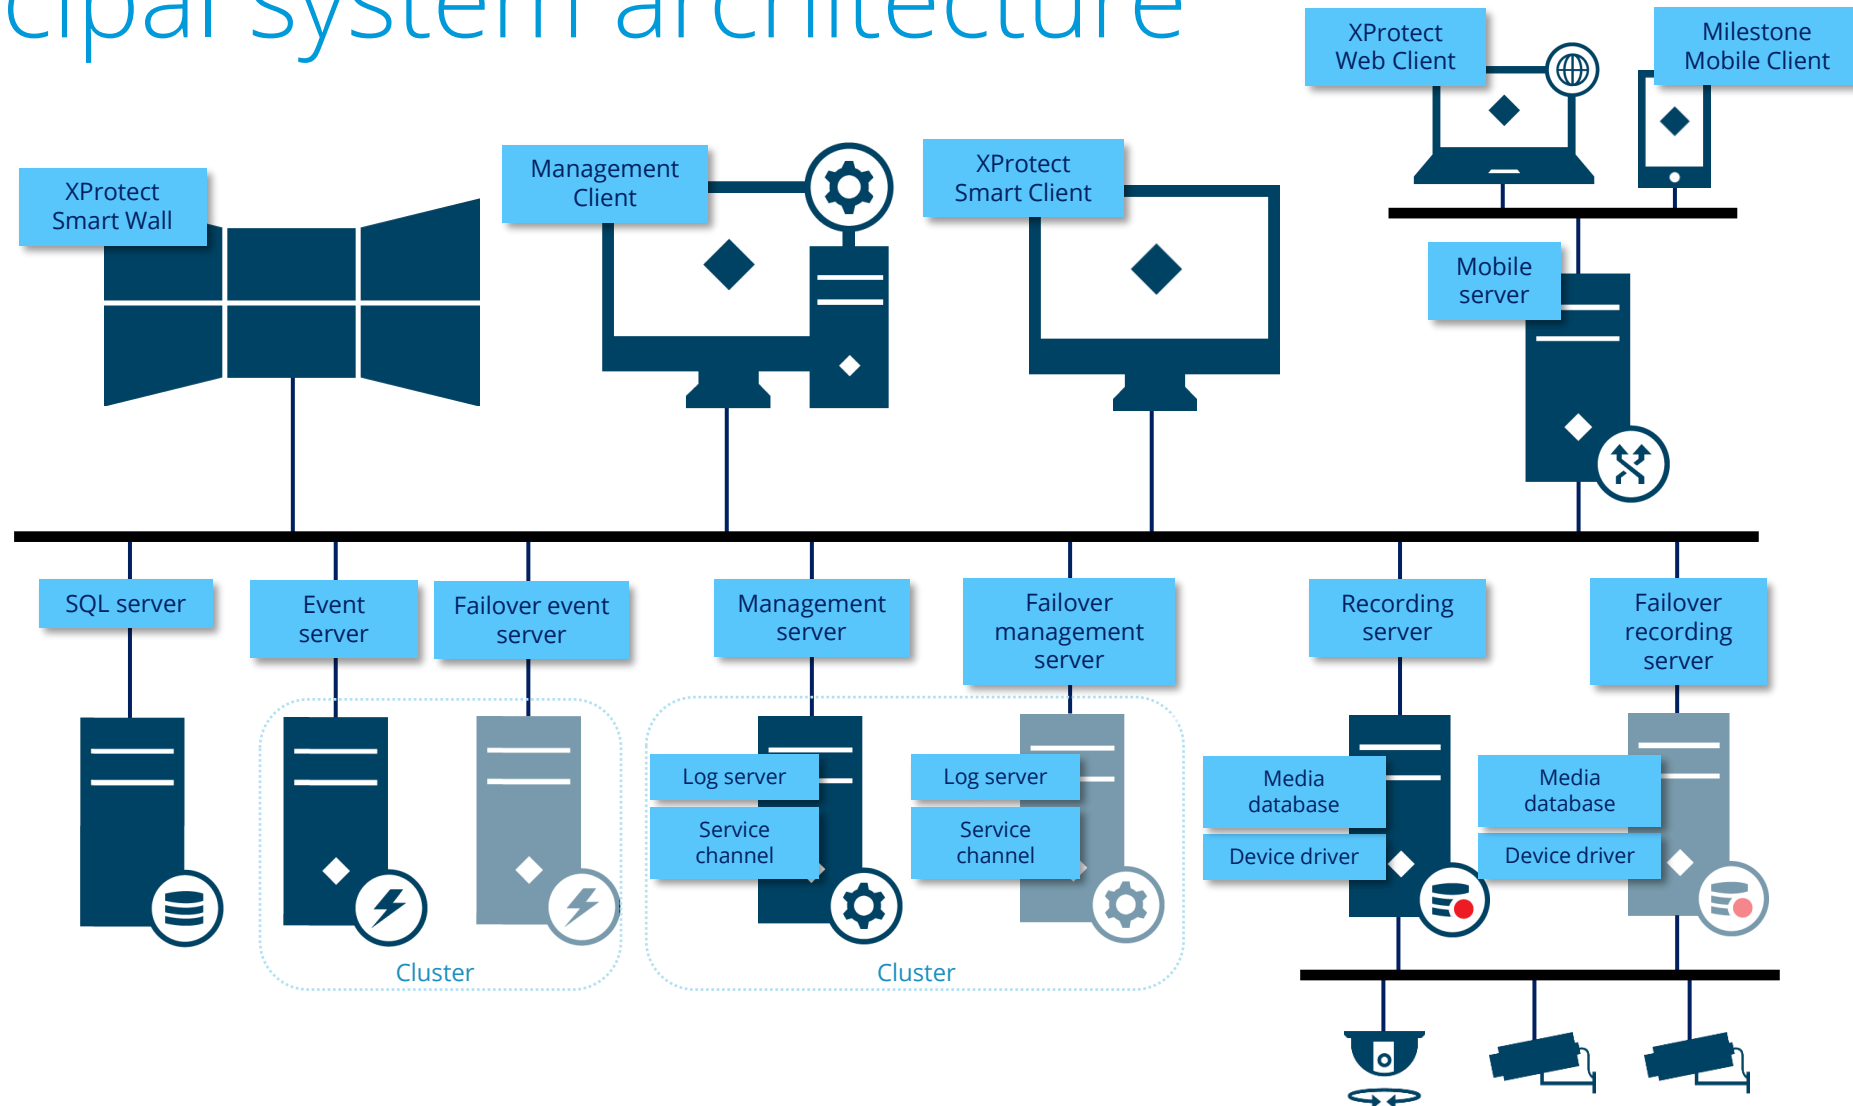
cipal system architecture

XProtect Web Client

Milestone Mobile Client

XProtect Smart Wall

Management Client

XProtect Smart Client

Mobile server

SQL server

Event server

Failover event server

Management server

Failover management server

Recording server

Failover recording server

Log server

Service channel

Log server

Service channel

Media database

Device driver

Media database

Device driver

Cluster

Cluster